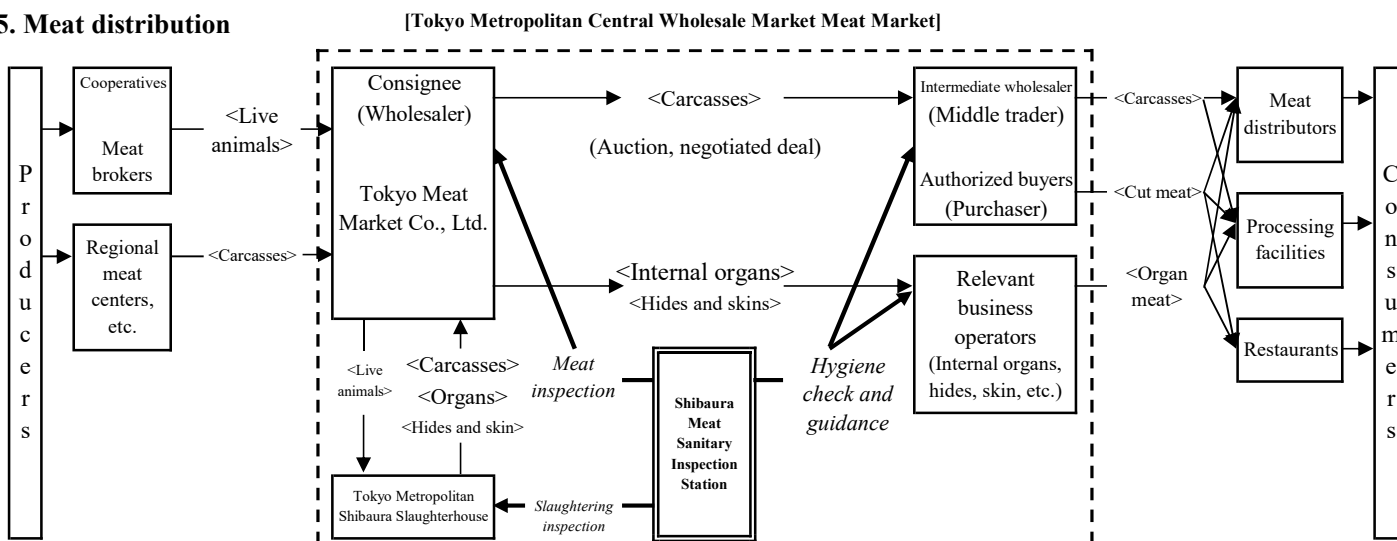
5. Meat distribution

[Tokyo Metropolitan Central Wholesale Market Meat Market]

P r o d u c e r s

Cooperatives

Meat brokers

Regional meat centers, etc.

<Live animals>

<Carcasses>

Consignee (Wholesaler)

Tokyo Meat Market Co., Ltd.

<Carcasses>

(Auction, negotiated deal)

<Internal organs>

<Hides and skins>

<Live animals>

<Carcasses>

<Organs>

<Hides and skin>

Meat inspection

Shibaura Meat Sanitary Inspection Station

Hygiene check and guidance

Tokyo Metropolitan Shibaura Slaughterhouse

Slaughtering inspection

Intermediate wholesaler (Middle trader)

Authorized buyers (Purchaser)

Relevant business operators (Internal organs, hides, skin, etc.)

<Carcasses>

<Cut meat>

<Organ meat>

Meat distributors

Processing facilities

Restaurants

C o n s u m e r s